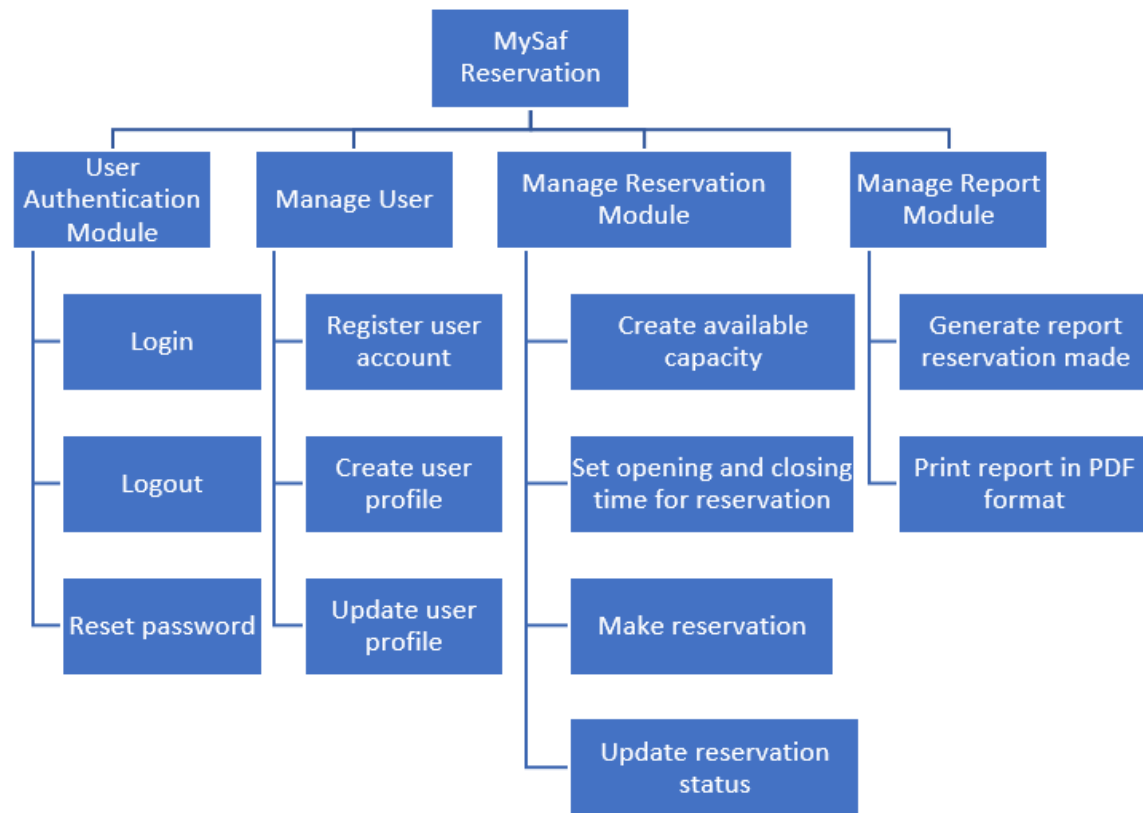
MySaf Reservation

User Authentication Module

Login

Logout

Reset password

Manage User

Register user account

Create user profile

Update user profile

Manage Reservation Module

Create available capacity

Set opening and closing time for reservation

Make reservation

Update reservation status

Manage Report Module

Generate report reservation made

Print report in PDF format